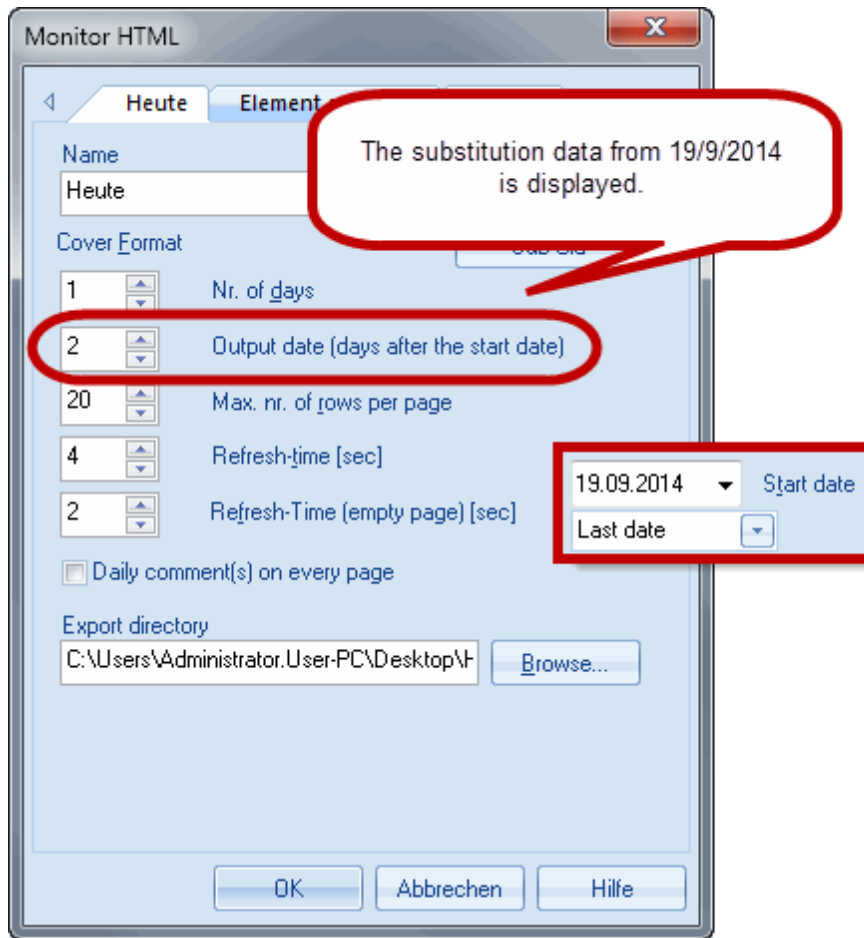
Monitor HTML

Heute

Element

Name

Heute

The substitution data from 19/9/2014 is displayed.

Cover Format

Sub Sld

1

Nr. of days

2

Output date (days after the start date)

20

Max. nr. of rows per page

4

Refresh-time [sec]

2

Refresh-Time (empty page) [sec]

19.09.2014

Start date

Last date

Daily comment(s) on every page

Export directory

C:\Users\Administrator.User-PC\Desktop\H

Browse...

OK

Abbrechen

Hilfe